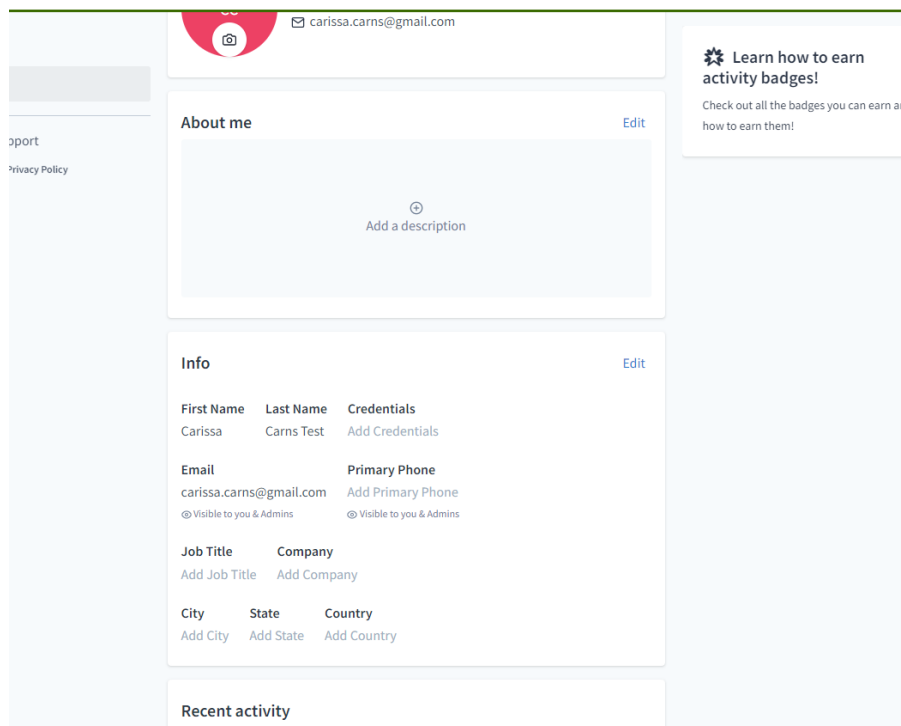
CC

carissa.carns@gmail.com

pport
Privacy Policy

Learn how to earn activity badges!
Check out all the badges you can earn a how to earn them!

About me
Edit
Add a description

Info
Edit

First Name
Carissa

Last Name
Carns Test

Credentials
Add Credentials

Email
carissa.carns@gmail.com
Visible to you & Admins

Primary Phone
Add Primary Phone
Visible to you & Admins

Job Title
Add Job Title

Company
Add Company

City
Add City

State
Add State

Country
Add Country

Recent activity